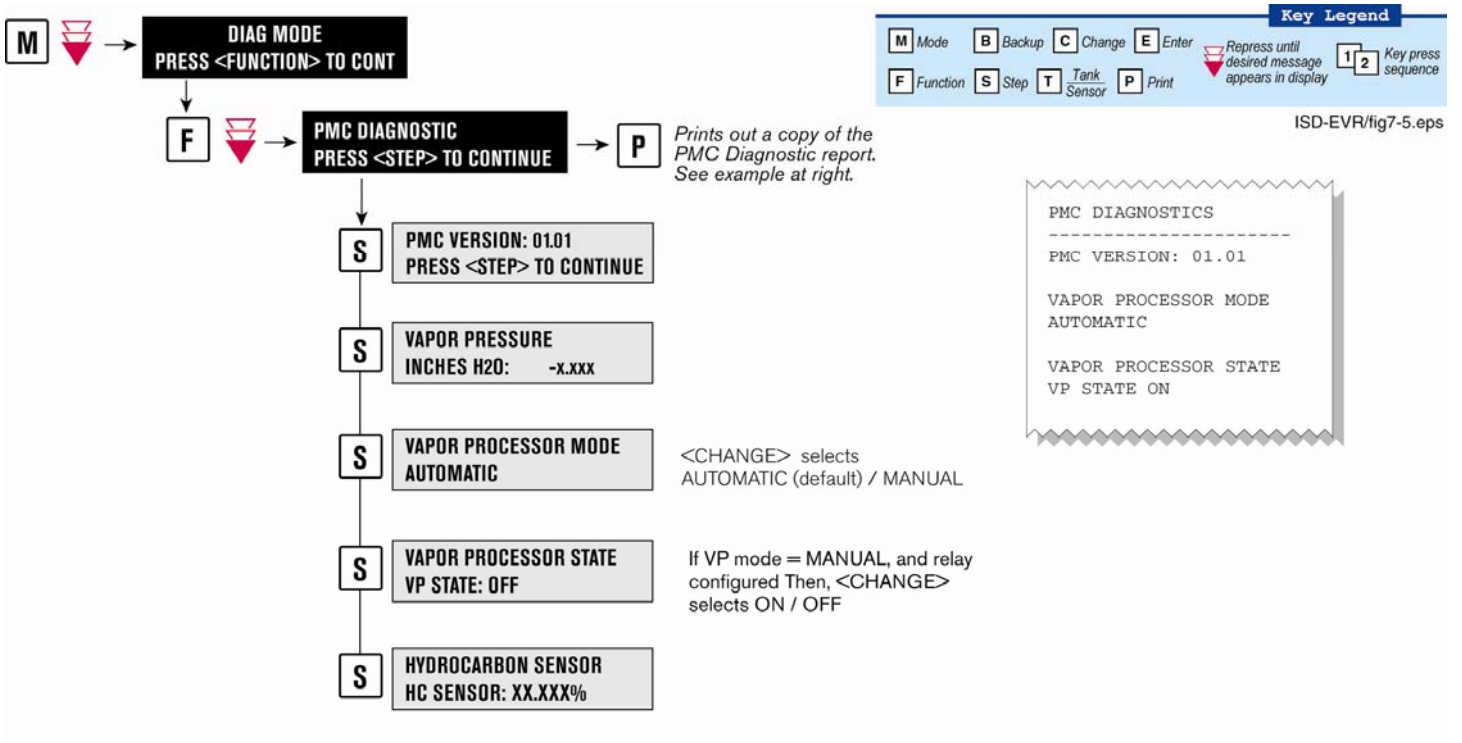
M

DIAG MODE
PRESS <FUNCTION> TO CONT

F

PMC DIAGNOSTIC
PRESS <STEP> TO CONTINUE

P

Prints out a copy of the PMC Diagnostic report. See example at right.

S

PMC VERSION: 01.01
PRESS <STEP> TO CONTINUE

S

VAPOR PRESSURE
INCHES H2O: -x.xxx

S

VAPOR PROCESSOR MODE
AUTOMATIC

<CHANGE> selects AUTOMATIC (default) / MANUAL

S

VAPOR PROCESSOR STATE
VP STATE: OFF

If VP mode = MANUAL, and relay configured Then, <CHANGE> selects ON / OFF

S

HYDROCARBON SENSOR
HC SENSOR: XX.XXX%

Key Legend

M Mode B Backup C Change E Enter Repress until desired message appears in display 1 2 Key press sequence

F Function S Step T Tank Sensor P Print

ISD-EVR/fig7-5.eps

PMC DIAGNOSTICS
-----------------------
PMC VERSION: 01.01

VAPOR PROCESSOR MODE
AUTOMATIC

VAPOR PROCESSOR STATE
VP STATE ON